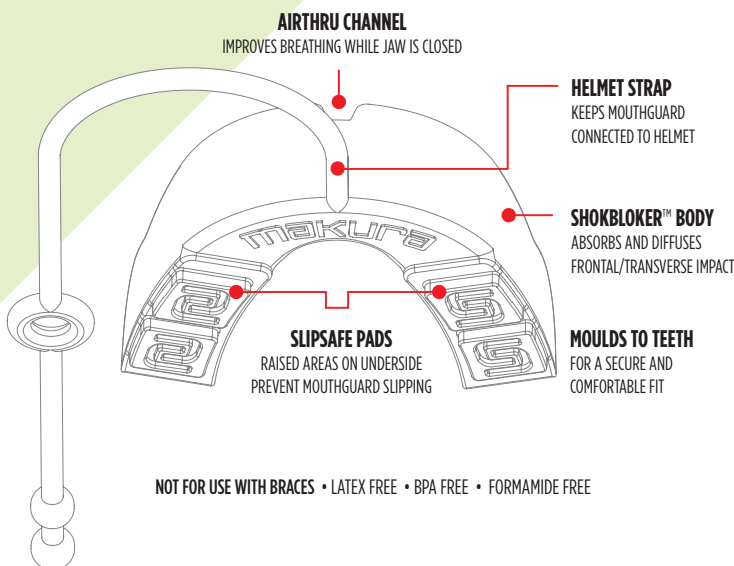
AIRTHRU CHANNEL
IMPROVES BREATHING WHILE JAW IS CLOSED

HELMET STRAP
KEEPS MOUTHGUARD CONNECTED TO HELMET

makura

SHOKBLOKER™ BODY
ABSORBS AND DIFFUSES FRONTAL/TRANSVERSE IMPACT

SLIPSAFE PADS
RAISED AREAS ON UNDERSIDE PREVENT MOUTHGUARD SLIPPING

MOULDS TO TEETH
FOR A SECURE AND COMFORTABLE FIT

NOT FOR USE WITH BRACES • LATEX FREE • BPA FREE • FORMAMIDE FREE